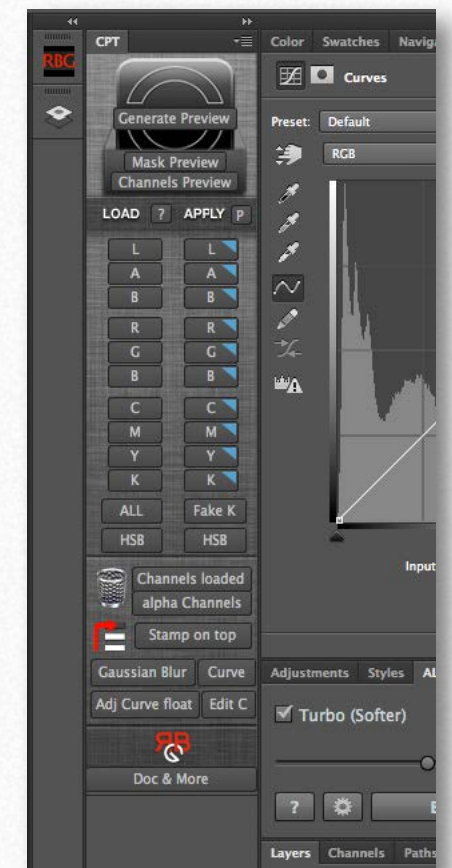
RBC

CPT

Generate Preview

Mask Preview

Channels Preview

LOAD ? APPLY P

| L | L |
|---|---|
| A | A |
| B | B |
| R | R |
| G | G |
| B | B |
| C | C |
| M | M |
| Y | Y |
| K | K |
| ALL | Fake K |
| HSB | HSB |

Channels loaded

alpha Channels

Stamp on top

Gaussian Blur Curve

Adj Curve float Edit C

Doc & More

Color Swatches Navig

Curves

Preset: Default

RGB

Input

Adjustments Styles AL

Turbo (Softer)

?

Layers Channels Paths